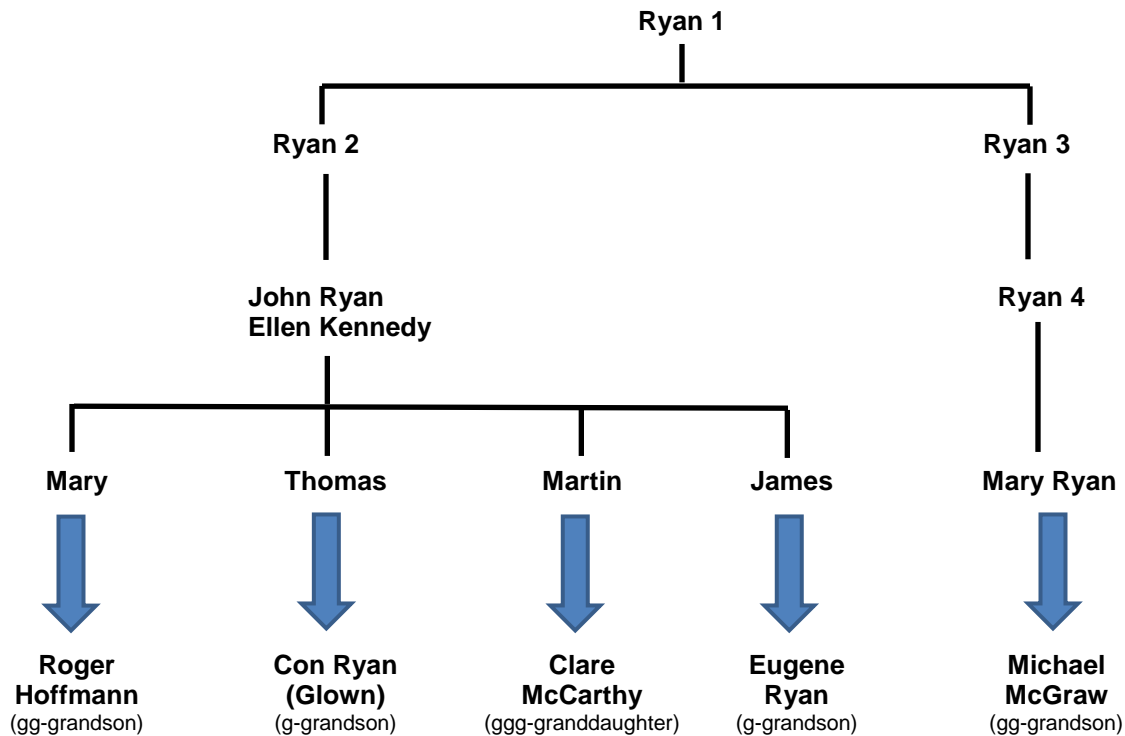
Ryan 1

Ryan 2

Ryan 3

John Ryan
Ellen Kennedy

Ryan 4

Mary

Thomas

Martin

James

Mary Ryan

Roger Hoffmann
(gg-grandson)

Con Ryan (Glown)
(g-grandson)

Clare McCarthy
(ggg-granddaughter)

Eugene Ryan
(g-grandson)

Michael McGraw
(gg-grandson)